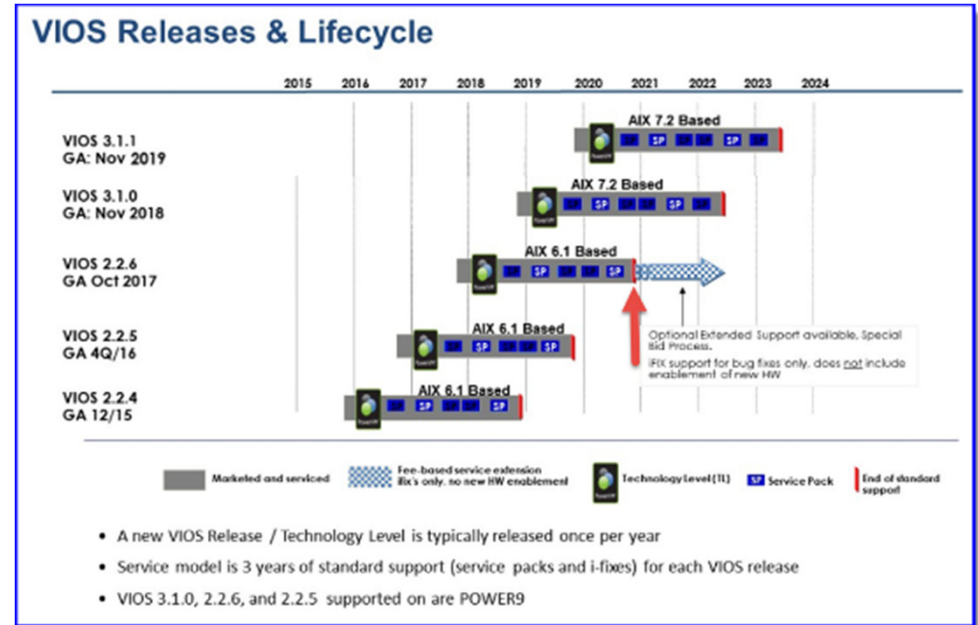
VIOS Releases & Lifecycle

2015 2016 2017 2018 2019 2020 2021 2022 2023 2024

VIOS 3.1.1
GA: Nov 2019

AIX 7.2 Based

SP SP

VIOS 3.1.0
GA: Nov 2018

AIX 7.2 Based

SP SP

VIOS 2.2.6
GA Oct 2017

AIX 6.1 Based

SP SP

VIOS 2.2.5
GA 4Q/16

AIX 6.1 Based

SP

VIOS 2.2.4
GA 12/15

AIX 6.1 Based

SP SP

Optional Extended Support available, Special Bid Process.
iFIX support for bug fixes only, does not include enablement of new HW

Marketed and serviced

Fee-based service extension iFix's only, no new HW enablement

Technology Level (TL)

SP Service Pack

End of standard support

• A new VIOS Release / Technology Level is typically released once per year

• Service model is 3 years of standard support (service packs and i-fixes) for each VIOS release

• VIOS 3.1.0, 2.2.6, and 2.2.5 supported on are POWER9